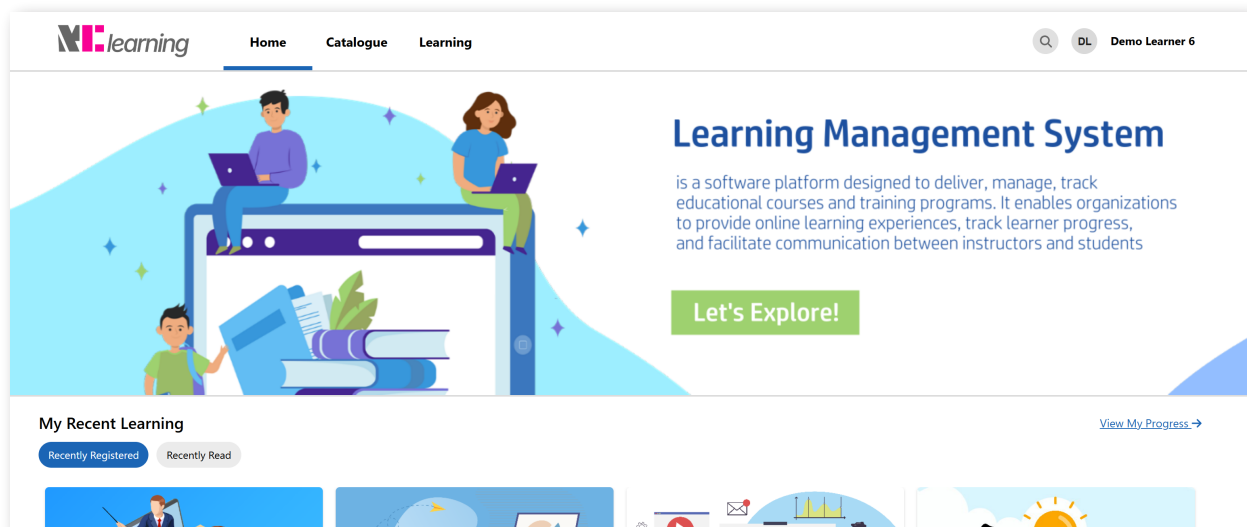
NCLearning

Home Catalogue Learning

DL Demo Learner 6

Learning Management System

is a software platform designed to deliver, manage, track educational courses and training programs. It enables organizations to provide online learning experiences, track learner progress, and facilitate communication between instructors and students

Let's Explore!

My Recent Learning

View My Progress →

Recently Registered Recently Read